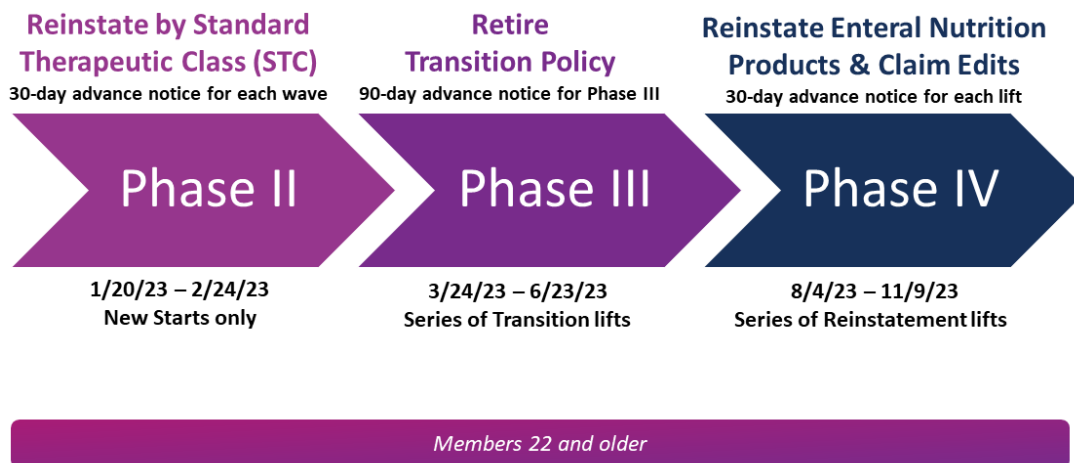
Reinstate by Standard Therapeutic Class (STC)
30-day advance notice for each wave

Phase II

1/20/23 – 2/24/23
New Starts only

Retire Transition Policy
90-day advance notice for Phase III

Phase III

3/24/23 – 6/23/23
Series of Transition lifts

Reinstate Enteral Nutrition Products & Claim Edits
30-day advance notice for each lift

Phase IV

8/4/23 – 11/9/23
Series of Reinstatement lifts

Members 22 and older